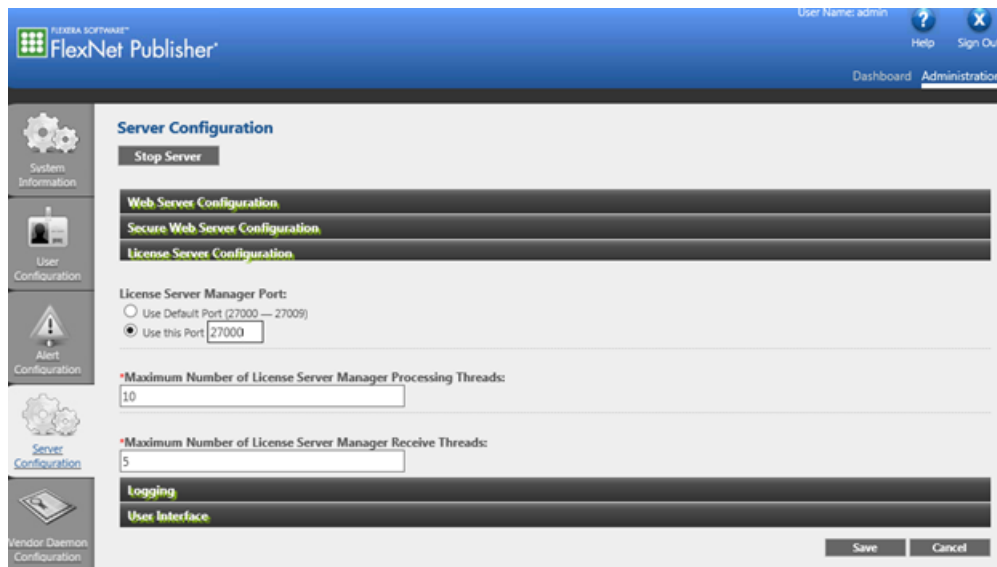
FLEXERA SOFTWARE™
FlexNet Publisher®

User Name: admin

Help

Sign Ou

Dashboard

Administratio

System Information

User Configuration

Alert Configuration

Server Configuration

Vendor Daemon Configuration

Server Configuration

Stop Server

Web Server Configuration

Secure Web Server Configuration

License Server Configuration

License Server Manager Port:

Use Default Port (27000 — 27009)

Use this Port 27000

*Maximum Number of License Server Manager Processing Threads:

10

*Maximum Number of License Server Manager Receive Threads:

5

Logging

User Interface

Save

Cancel